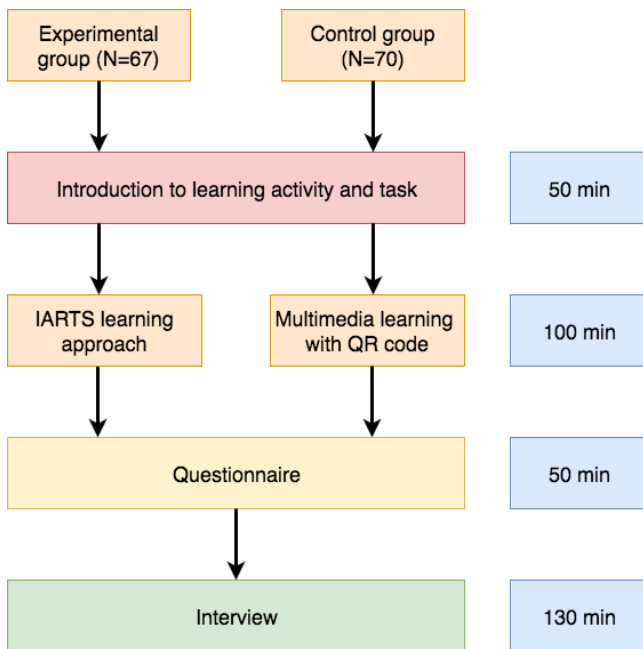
Experimental group (N=67)

Control group (N=70)

Introduction to learning activity and task

50 min

IARTS learning approach

Multimedia learning with QR code

100 min

Questionnaire

50 min

Interview

130 min